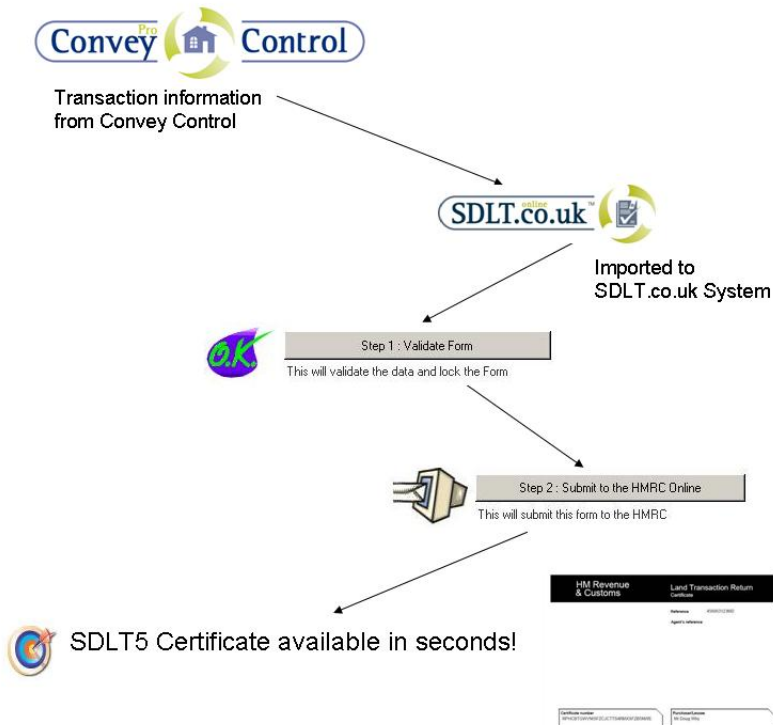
Convey Pro Control

Transaction information from Convey Control

SDLT.co.uk online

Imported to SDLT.co.uk System

O.K.

Step 1 : Validate Form

This will validate the data and lock the Form

Step 2 : Submit to the HMRC Online

This will submit this form to the HMRC

HM Revenue & Customs

Land Transaction Return

Certificate

Reference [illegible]

Agent's reference

SDLT5 Certificate available in seconds!

Certificate number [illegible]

Purchaser/Lessee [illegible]